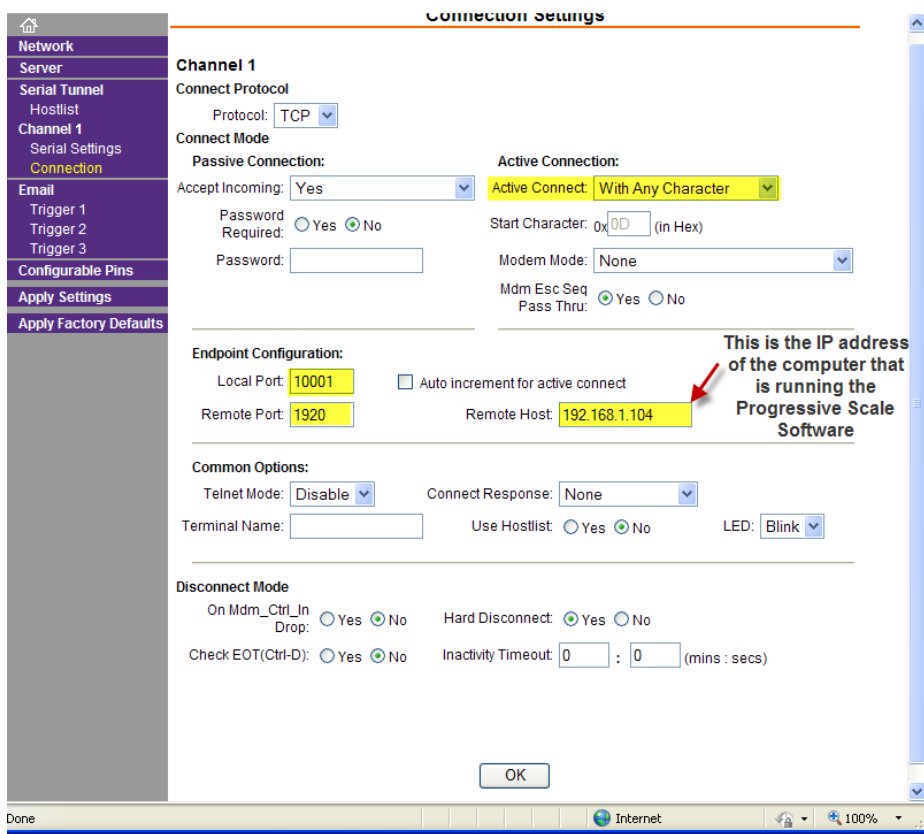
Network
Server
Serial Tunnel
Hostlist
Channel 1
Serial Settings
Connection
Email
Trigger 1
Trigger 2
Trigger 3
Configurable Pins
Apply Settings
Apply Factory Defaults

Connection Settings

Channel 1
Connect Protocol
Protocol: TCP
Connect Mode
Passive Connection:
Accept Incoming: Yes
Password Required: Yes No
Password:
Active Connection:
Active Connect: With Any Character
Start Character: 0x 0D (in Hex)
Modem Mode: None
Mdm Esc Seq Pass Thru: Yes No

Endpoint Configuration:
Local Port: 10001
Auto increment for active connect
Remote Port: 1920
Remote Host: 192.168.1.104

This is the IP address of the computer that is running the Progressive Scale Software

Common Options:
Telnet Mode: Disable
Connect Response: None
Terminal Name:
Use Hostlist: Yes No
LED: Blink

Disconnect Mode
On Mdm_Ctrl_In Drop: Yes No
Hard Disconnect: Yes No
Check EOT(Ctrl-D): Yes No
Inactivity Timeout: 0 : 0 (mins : secs)

OK

Done
Internet
100%